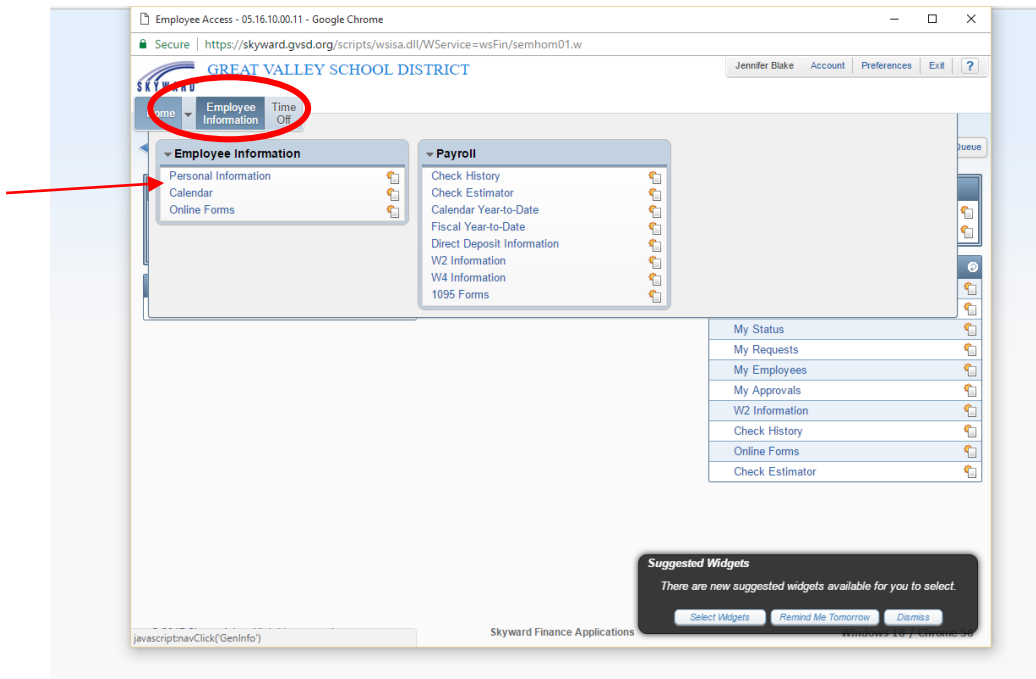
Employee Access - 05.16.10.00.11 - Google Chrome

Secure | https://skyward.gvsd.org/scripts/wsisa.dll/WService=wsFin/semhom01.w

SKYWARD

GREAT VALLEY SCHOOL DISTRICT

Jennifer Blake Account Preferences Exit ?

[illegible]ome

Employee Information

Time Off

Employee Information
Personal Information
Calendar
Online Forms

Payroll
Check History
Check Estimator
Calendar Year-to-Date
Fiscal Year-to-Date
Direct Deposit Information
W2 Information
W4 Information
1095 Forms

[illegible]ueue

My Status
My Requests
My Employees
My Approvals
W2 Information
Check History
Online Forms
Check Estimator

Suggested Widgets
There are new suggested widgets available for you to select.
Select Widgets Remind Me Tomorrow Dismiss

javascript:navClick('GenInfo')

Skyward Finance Applications

Windows 10 / Chrome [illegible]